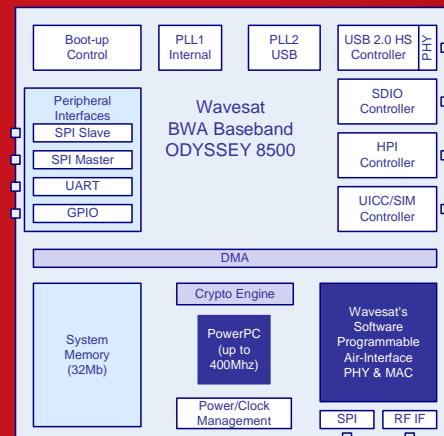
Boot-up Control

PLL1 Internal

PLL2 USB

USB 2.0 HS Controller

PHY

Peripheral Interfaces

SPI Slave

SPI Master

UART

GPIO

Wavesat BWA Baseband ODYSSEY 8500

SDIO Controller

HPI Controller

UICC/SIM Controller

DMA

System Memory (32Mb)

Crypto Engine

PowerPC (up to 400Mhz)

Power/Clock Management

Wavesat's Software Programmable Air-Interface PHY & MAC

SPI

RF IF